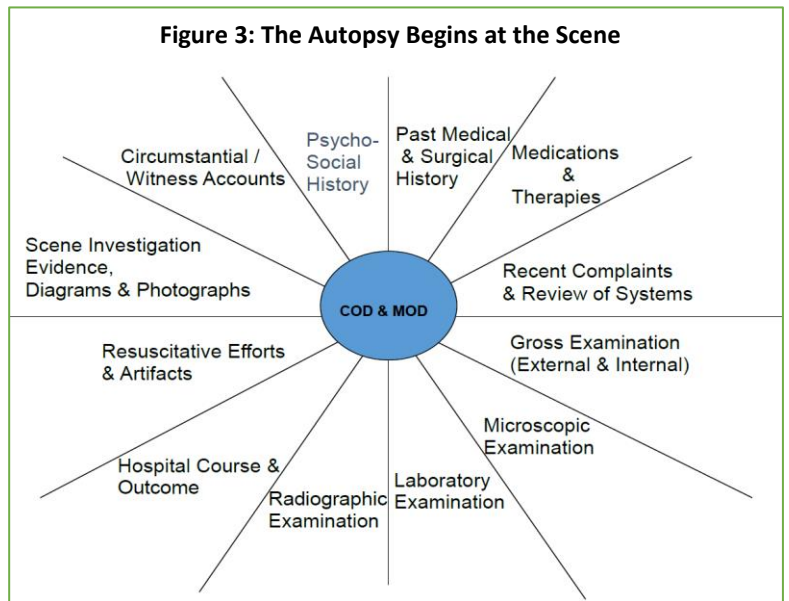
Figure 3: The Autopsy Begins at the Scene

Circumstantial / Witness Accounts

Psycho-Social History

Past Medical & Surgical History

Medications & Therapies

Scene Investigation Evidence, Diagrams & Photographs

COD & MOD

Recent Complaints & Review of Systems

Resuscitative Efforts & Artifacts

Gross Examination (External & Internal)

Microscopic Examination

Hospital Course & Outcome

Radiographic Examination

Laboratory Examination